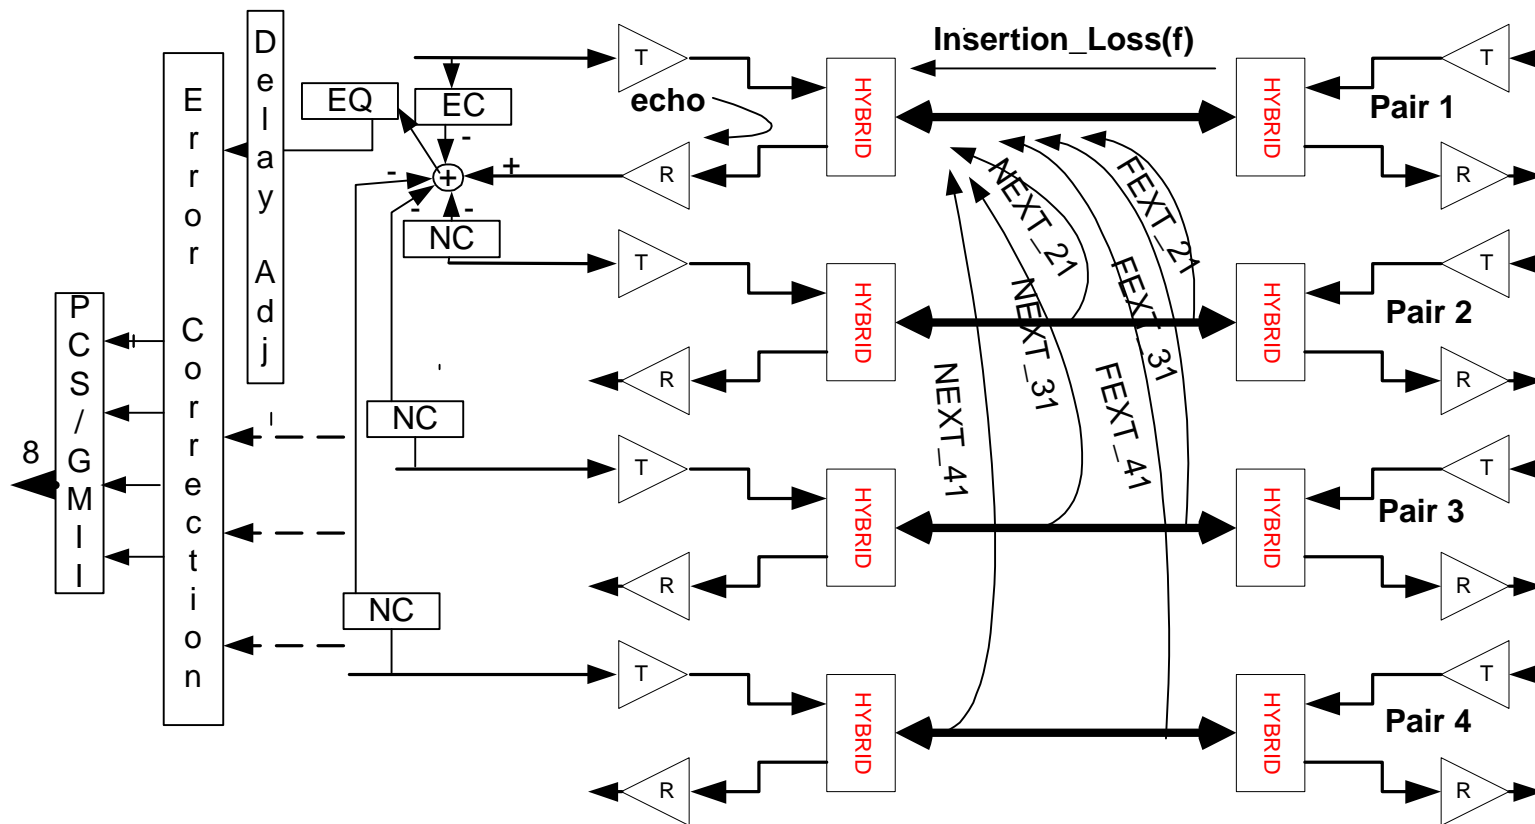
Insertion_Loss(f)

Delay Adj

EQ

EC

echo

Error Correction

PCS/GMII

8

T

R

HYBRID

Pair 1

Pair 2

Pair 3

Pair 4

NC

NC

NC

NEXT_21

FEXT_21

NEXT_31

FEXT_31

NEXT_41

FEXT_41

+

-

-

-

-

-